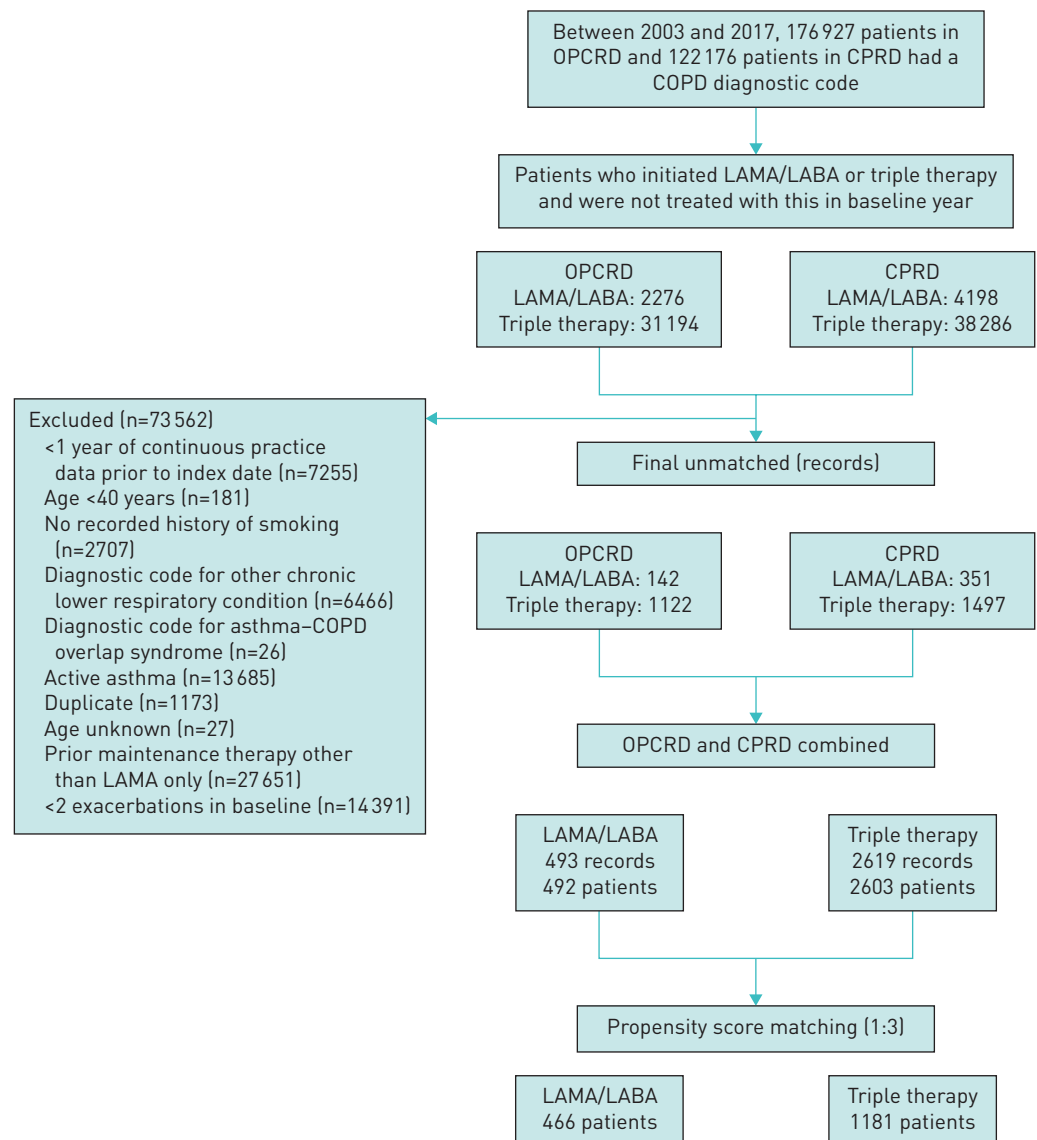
Between 2003 and 2017, 176 927 patients in OPCRD and 122 176 patients in CPRD had a COPD diagnostic code

Patients who initiated LAMA/LABA or triple therapy and were not treated with this in baseline year

OPCRD
LAMA/LABA: 2276
Triple therapy: 31 194

CPRD
LAMA/LABA: 4198
Triple therapy: 38 286

Excluded (n=73 562)
<1 year of continuous practice data prior to index date (n=7255)
Age <40 years (n=181)
No recorded history of smoking (n=2707)
Diagnostic code for other chronic lower respiratory condition (n=6466)
Diagnostic code for asthma–COPD overlap syndrome (n=26)
Active asthma (n=13 685)
Duplicate (n=1173)
Age unknown (n=27)
Prior maintenance therapy other than LAMA only (n=27 651)
<2 exacerbations in baseline (n=14 391)

Final unmatched (records)

OPCRD
LAMA/LABA: 142
Triple therapy: 1122

CPRD
LAMA/LABA: 351
Triple therapy: 1497

OPCRD and CPRD combined

LAMA/LABA
493 records
492 patients

Triple therapy
2619 records
2603 patients

Propensity score matching (1:3)

LAMA/LABA
466 patients

Triple therapy
1181 patients